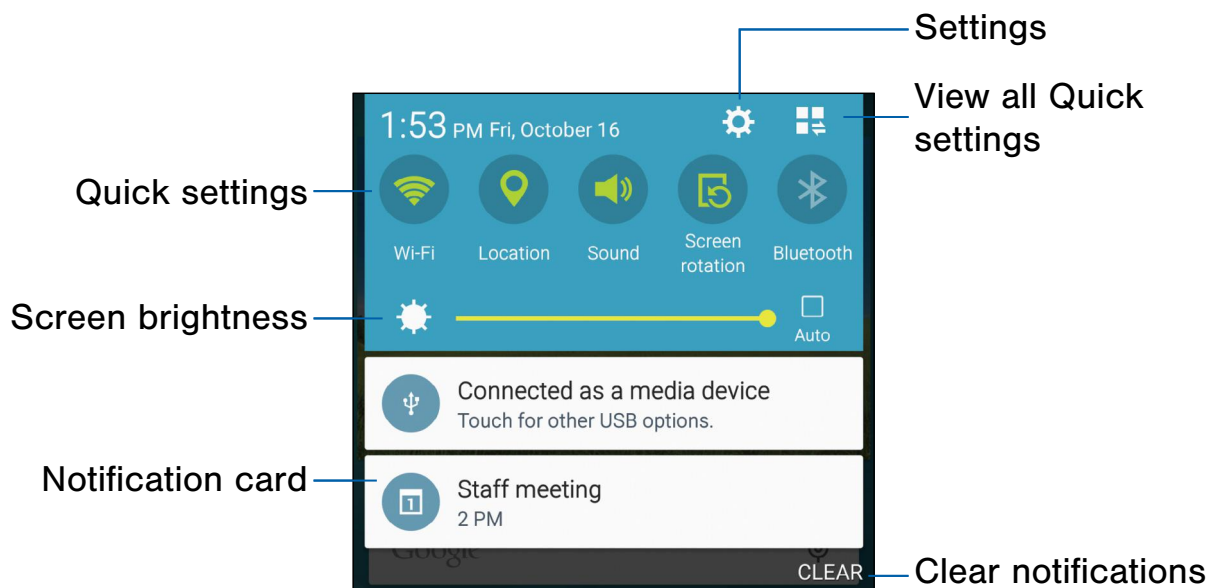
Settings

1:53 PM Fri, October 16

View all Quick settings

Quick settings

Wi-Fi

Location

Sound

Screen rotation

Bluetooth

Screen brightness

Auto

Connected as a media device
Touch for other USB options.

Notification card

Staff meeting
2 PM

Google

CLEAR

Clear notifications